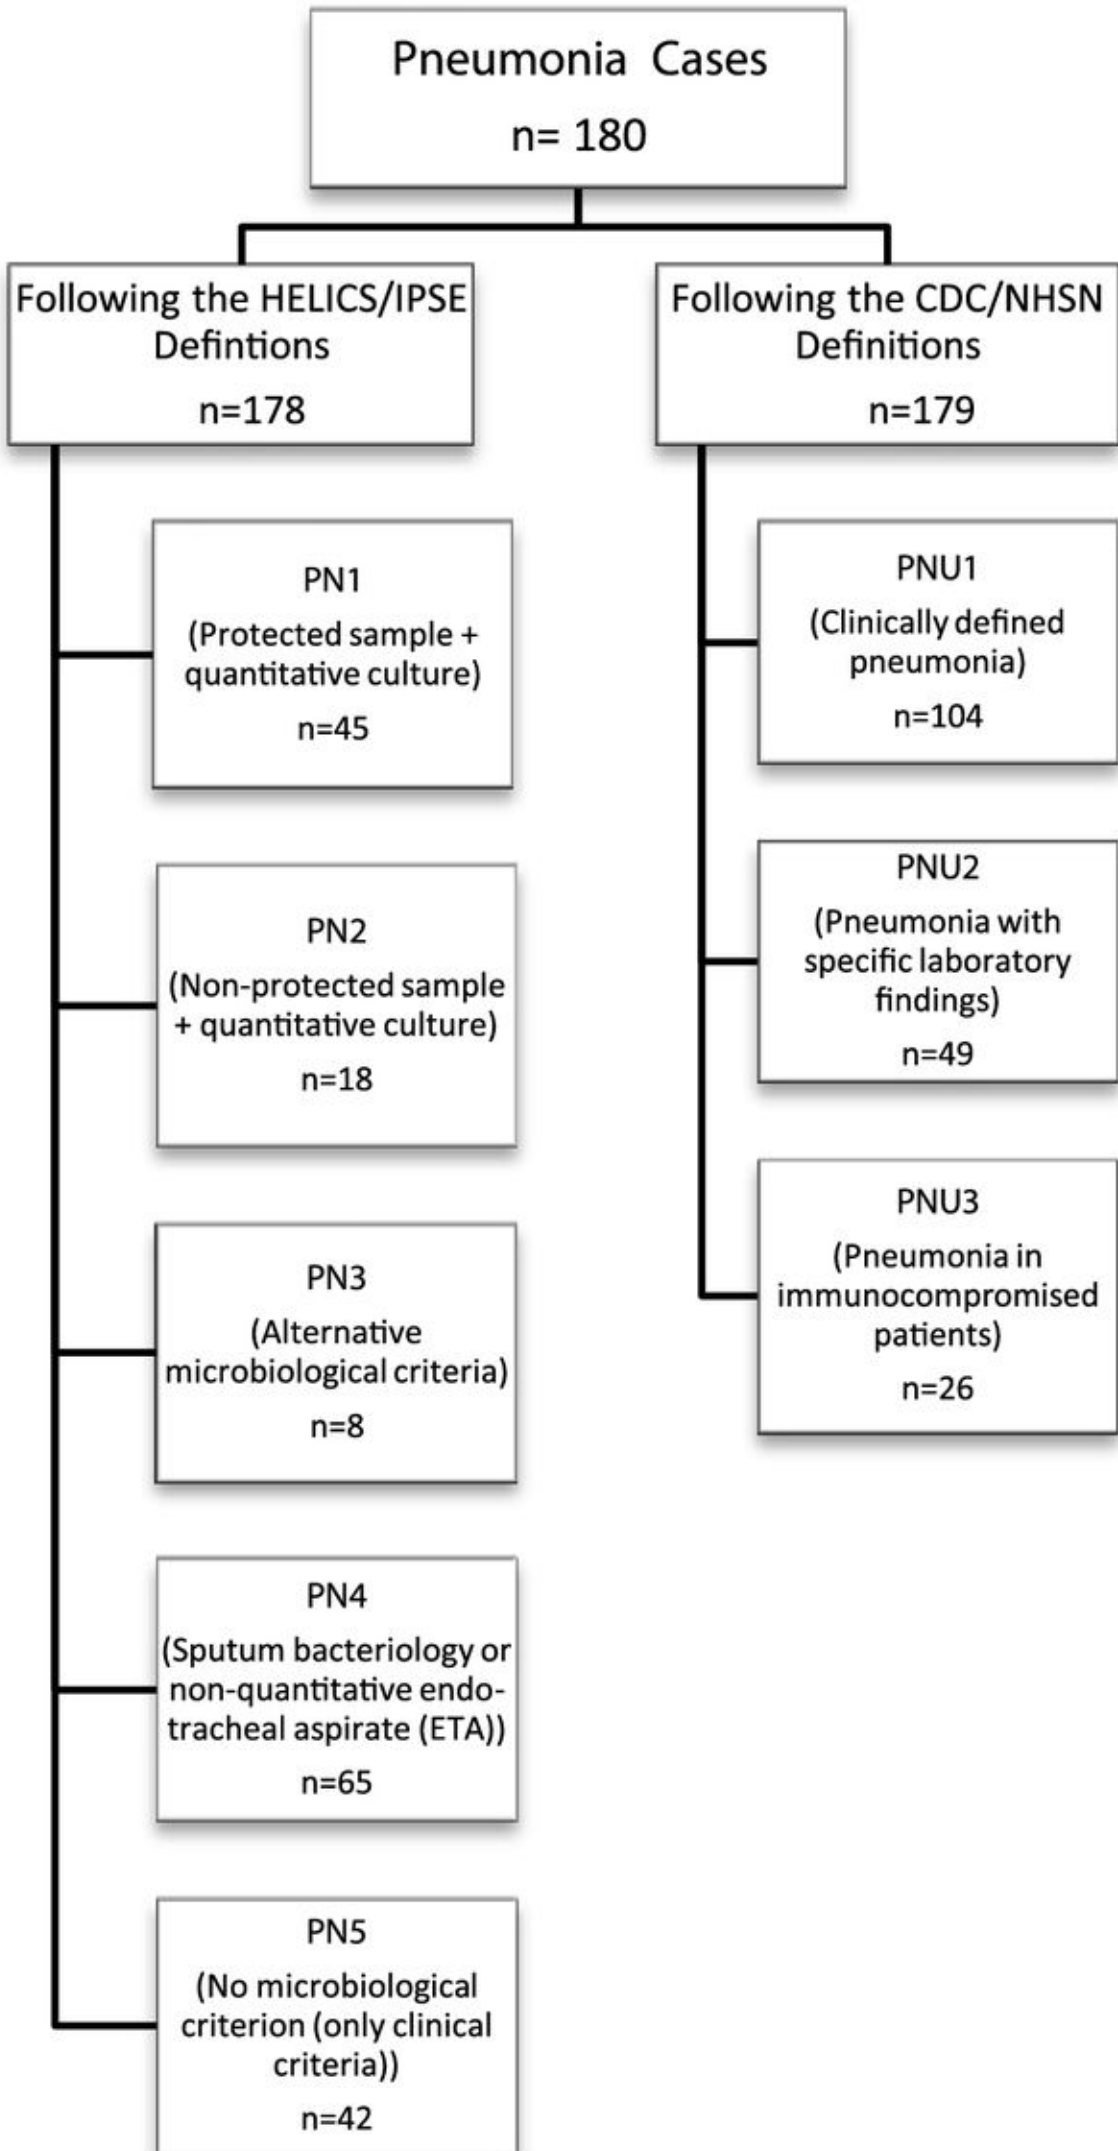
Pneumonia Cases
n= 180

Following the HELICS/IPSE Defintions
n=178

Following the CDC/NHSN Definitions
n=179

PN1
(Protected sample + quantitative culture)
n=45

PN2
(Non-protected sample + quantitative culture)
n=18

PN3
(Alternative microbiological criteria)
n=8

PN4
(Sputum bacteriology or non-quantitative endotracheal aspirate (ETA))
n=65

PN5
(No microbiological criterion (only clinical criteria))
n=42

PNU1
(Clinically defined pneumonia)
n=104

PNU2
(Pneumonia with specific laboratory findings)
n=49

PNU3
(Pneumonia in immunocompromised patients)
n=26